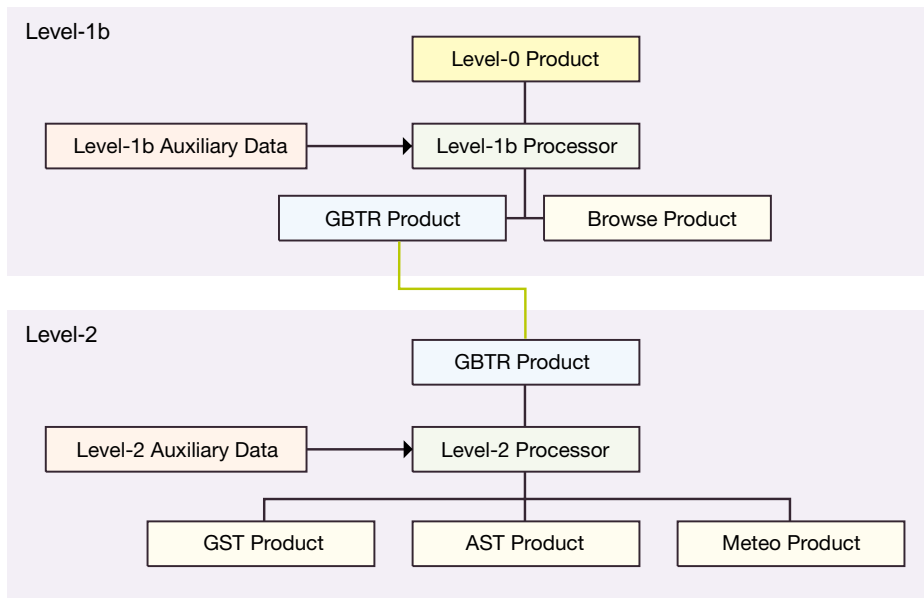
Level-1b

Level-0 Product

Level-1b Auxiliary Data

Level-1b Processor

GBTR Product

Browse Product

Level-2

GBTR Product

Level-2 Auxiliary Data

Level-2 Processor

GST Product

AST Product

Meteo Product